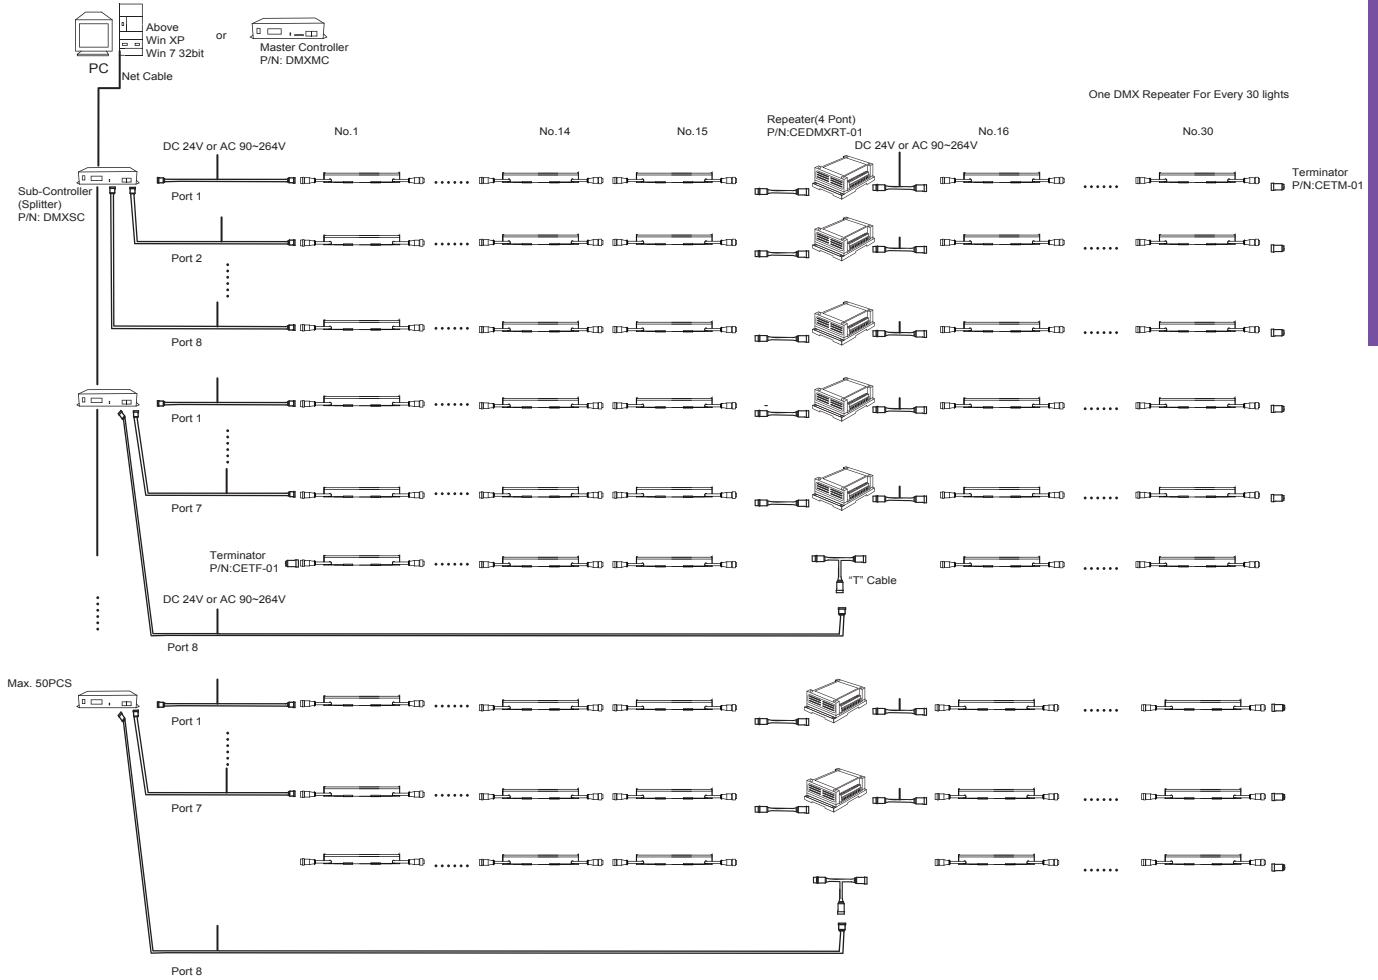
Above
Win XP
Win 7 32bit

or

Master Controller
P/N: DMXMC

PC

Net Cable

One DMX Repeater For Every 30 lights

No.1

No.14

No.15

Repeater(4 Pont)
P/N:CEDMXRT-01

No.16

No.30

DC 24V or AC 90~264V

DC 24V or AC 90~264V

Sub-Controller
(Splitter)
P/N: DMXSC

Terminator
P/N:CETM-01

Port 1

......

......

Port 2

......

......

Port 8

......

......

Port 1

......

......

Port 7

......

......

Terminator
P/N:CETF-01

......

"T" Cable

......

DC 24V or AC 90~264V

Port 8

Max. 50PCS

Port 1

......

......

Port 7

......

......

......

......

Port 8